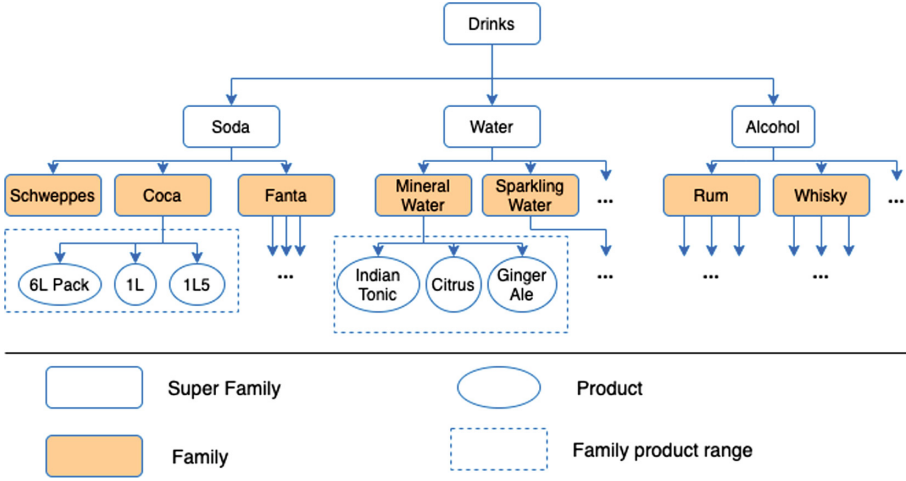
Drinks

Soda

Water

Alcohol

Schweppes

Coca

Fanta

Mineral Water

Sparkling Water

...

Rum

Whisky

...

6L Pack

1L

1L5

...

Indian Tonic

Citrus

Ginger Ale

...

...

...

Super Family

Product

Family

Family product range